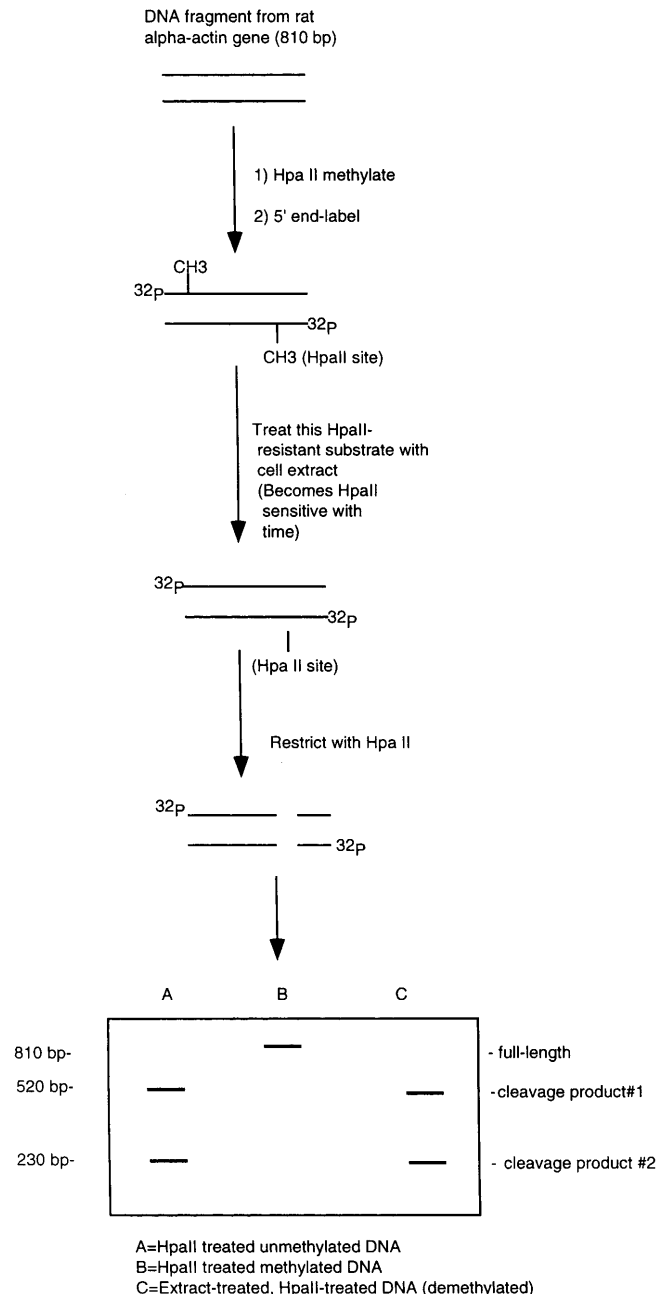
DNA fragment from rat alpha-actin gene (810 bp)

1) Hpa II methylate

2) 5' end-label

CH3

32P

32P

CH3 (HpaII site)

Treat this HpaII-resistant substrate with cell extract (Becomes HpaII sensitive with time)

32P

32P

(Hpa II site)

Restrict with Hpa II

32P

32P

A B C

810 bp-

520 bp-

230 bp-

- full-length

-cleavage product#1

- cleavage product #2

A=HpaII treated unmethylated DNA
B=HpaII treated methylated DNA
C=Extract-treated, HpaII-treated DNA (demethylated)